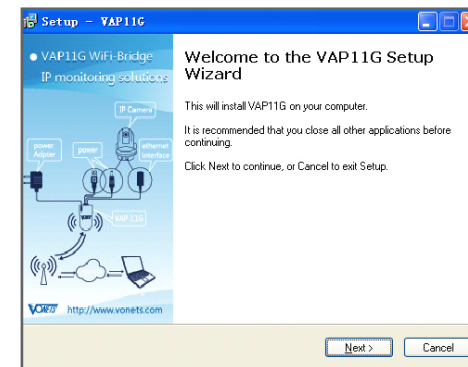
Setup - VAP11G

VAP11G WiFi-Bridge
IP monitoring solutions

IP Camera
power Adpter
power
ethernet interface
VAP11G

VONETS http://www.vonets.com

Welcome to the VAP11G Setup Wizard

This will install VAP11G on your computer.

It is recommended that you close all other applications before continuing.

Click Next to continue, or Cancel to exit Setup.

Next >
Cancel